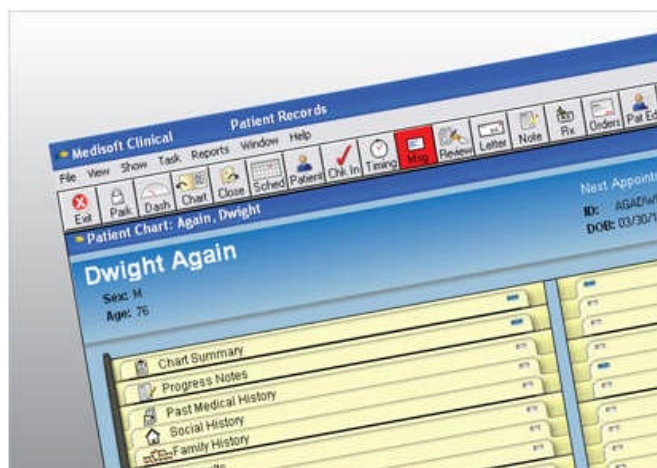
Medisoft Clinical

Patient Records

File View Show Task Reports Window Help

Exit Park Dash Chart Close Sched Patient Chk In Timing Msg Review Letter Note Rx Orders Pat Ed

Patient Chart: Again, Dwight

Next Appoint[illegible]

ID: AGAD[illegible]

DOB: 03/30/1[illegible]

Dwight Again

Sex: M

Age: 76

Chart Summary

Progress Notes

Past Medical History

Social History

Family History